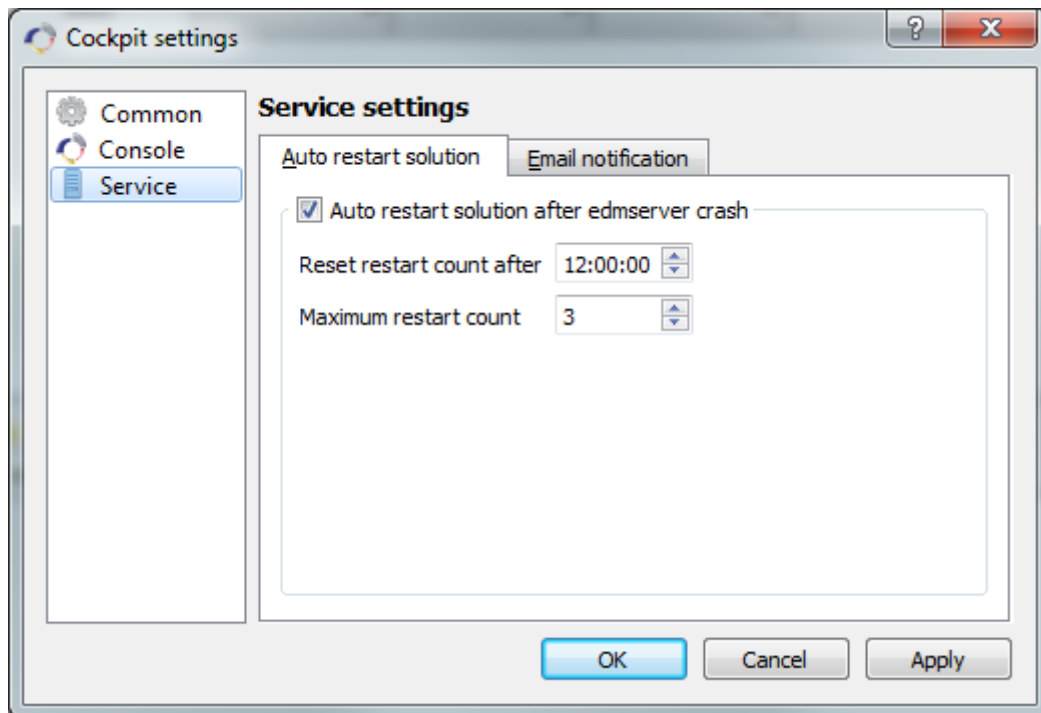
Cockpit settings

?

X

Common

Console

Service

Service settings

Auto restart solution

Email notification

Auto restart solution after edmserver crash

Reset restart count after 12:00:00

Maximum restart count 3

OK

Cancel

Apply